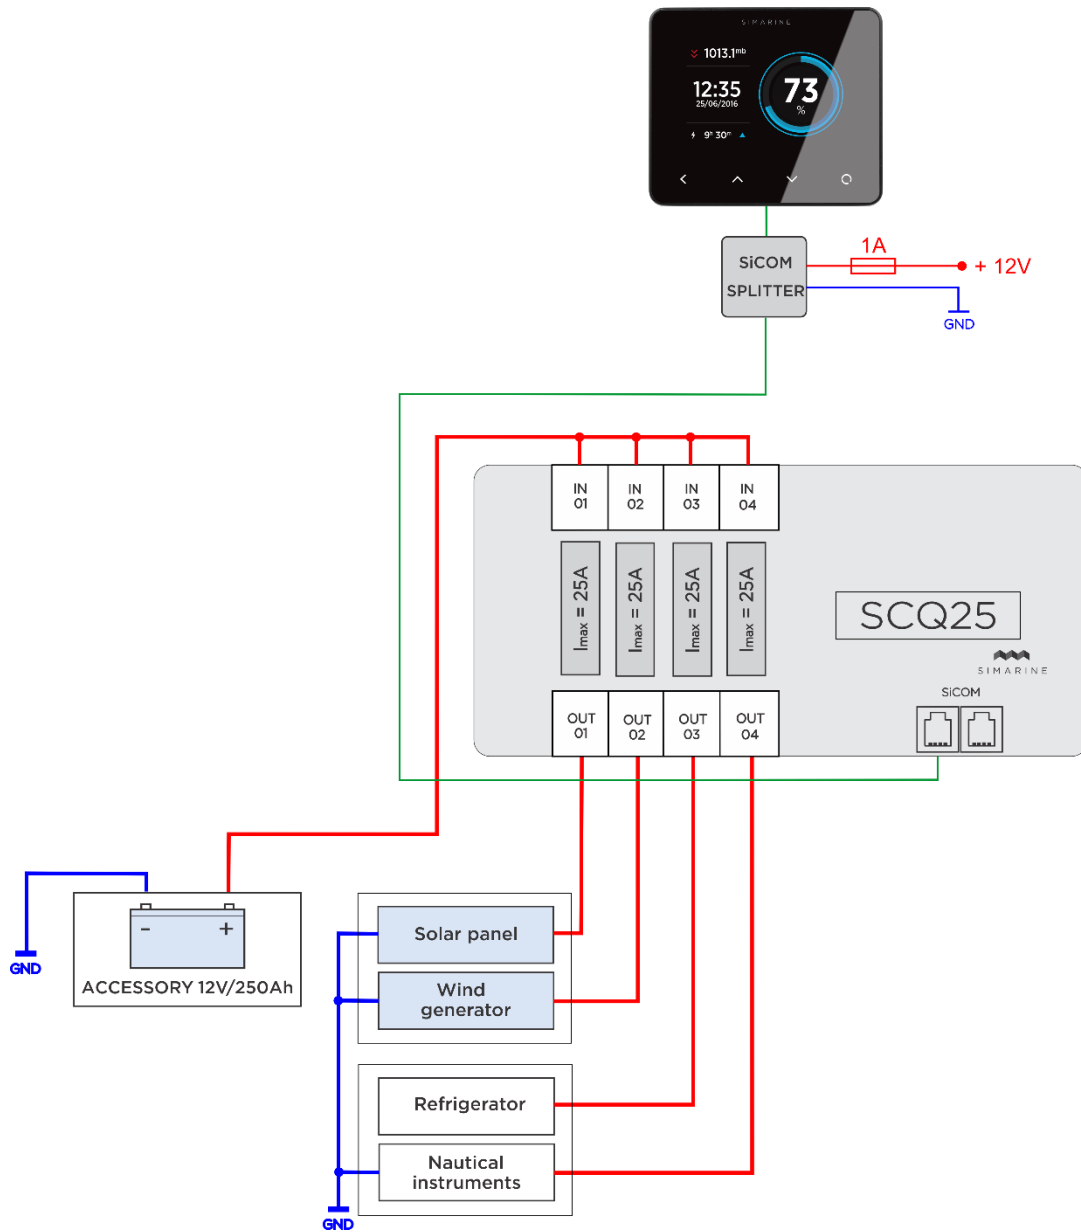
SIMARINE

1013.1mb

12:35
25/06/2016

73
%

9° 30m

SiCOM
SPLITTER

1A

+ 12V

GND

IN 01 | IN 02 | IN 03 | IN 04

$I_{max}$ = 25A
$I_{max}$ = 25A
$I_{max}$ = 25A
$I_{max}$ = 25A

SCQ25

SIMARINE

SiCOM

OUT 01 | OUT 02 | OUT 03 | OUT 04

GND

-
+
ACCESSORY 12V/250Ah

Solar panel

Wind generator

Refrigerator

Nautical instruments

GND